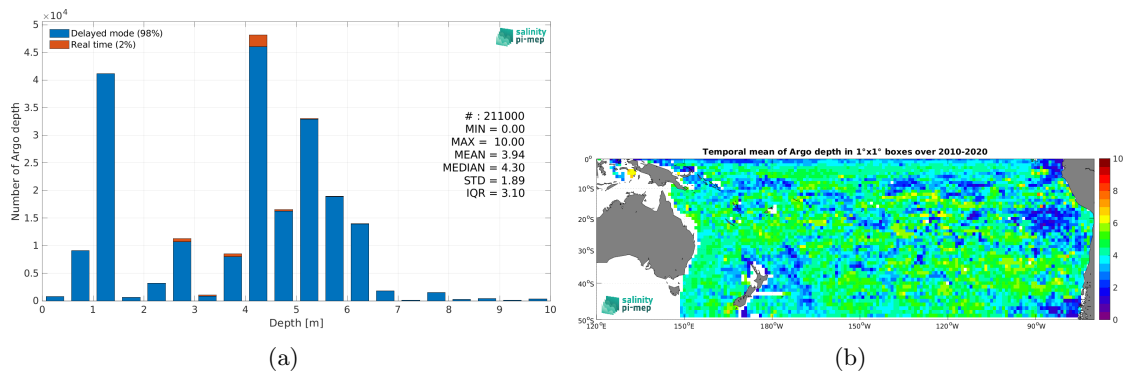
$\times10^4$
5
4.5
4
3.5
3
2.5
2
1.5
1
0.5
0
Number of Argo depth
Delayed mode (98%)
Real time (2%)
salinity pi-mep
# : 211000
MIN = 0.00
MAX = 10.00
MEAN = 3.94
MEDIAN = 4.30
STD = 1.89
IQR = 3.10
0 1 2 3 4 5 6 7 8 9 10
Depth [m]
(a)

Temporal mean of Argo depth in 1°x1° boxes over 2010-2020
0°
10°S
20°S
30°S
40°S
50°S
120°E 150°E 180°W 150°W 120°W 90°W
salinity pi-mep
10
8
6
4
2
0
(b)